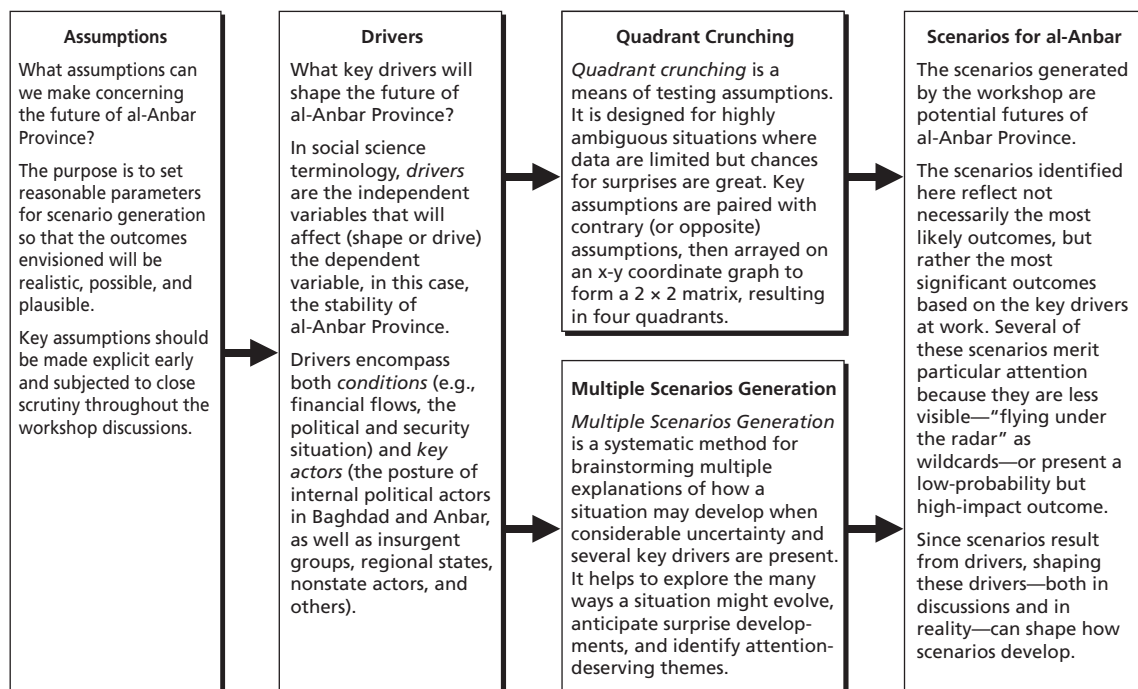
Assumptions

What assumptions can we make concerning the future of al-Anbar Province?

The purpose is to set reasonable parameters for scenario generation so that the outcomes envisioned will be realistic, possible, and plausible.

Key assumptions should be made explicit early and subjected to close scrutiny throughout the workshop discussions.

Drivers

What key drivers will shape the future of al-Anbar Province?

In social science terminology, *drivers* are the independent variables that will affect (shape or drive) the dependent variable, in this case, the stability of al-Anbar Province.

Drivers encompass both *conditions* (e.g., financial flows, the political and security situation) and *key actors* (the posture of internal political actors in Baghdad and Anbar, as well as insurgent groups, regional states, nonstate actors, and others).

Quadrant Crunching

*Quadrant crunching* is a means of testing assumptions. It is designed for highly ambiguous situations where data are limited but chances for surprises are great. Key assumptions are paired with contrary (or opposite) assumptions, then arrayed on an x-y coordinate graph to form a 2 × 2 matrix, resulting in four quadrants.

Multiple Scenarios Generation

*Multiple Scenarios Generation* is a systematic method for brainstorming multiple explanations of how a situation may develop when considerable uncertainty and several key drivers are present. It helps to explore the many ways a situation might evolve, anticipate surprise developments, and identify attention-deserving themes.

Scenarios for al-Anbar

The scenarios generated by the workshop are potential futures of al-Anbar Province.

The scenarios identified here reflect not necessarily the most likely outcomes, but rather the most significant outcomes based on the key drivers at work. Several of these scenarios merit particular attention because they are less visible—"flying under the radar" as wildcards—or present a low-probability but high-impact outcome.

Since scenarios result from drivers, shaping these drivers—both in discussions and in reality—can shape how scenarios develop.